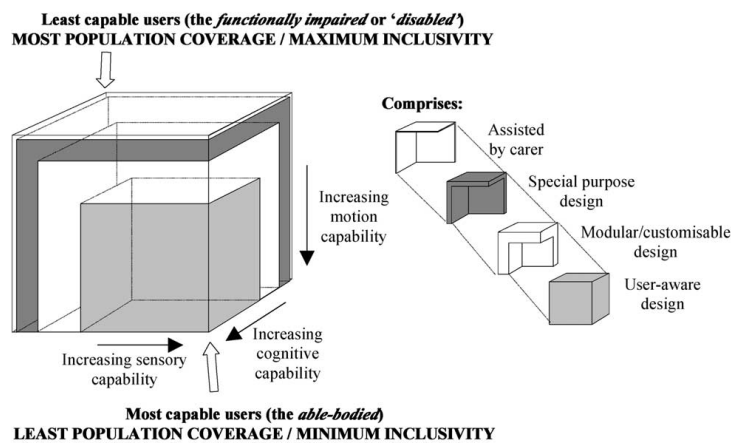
Least capable users (the *functionally impaired* or '*disabled*')
MOST POPULATION COVERAGE / MAXIMUM INCLUSIVITY

Comprises:

Assisted by carer

Special purpose design

Modular/customisable design

User-aware design

Increasing motion capability

Increasing sensory capability

Increasing cognitive capability

Most capable users (the *able-bodied*)
LEAST POPULATION COVERAGE / MINIMUM INCLUSIVITY